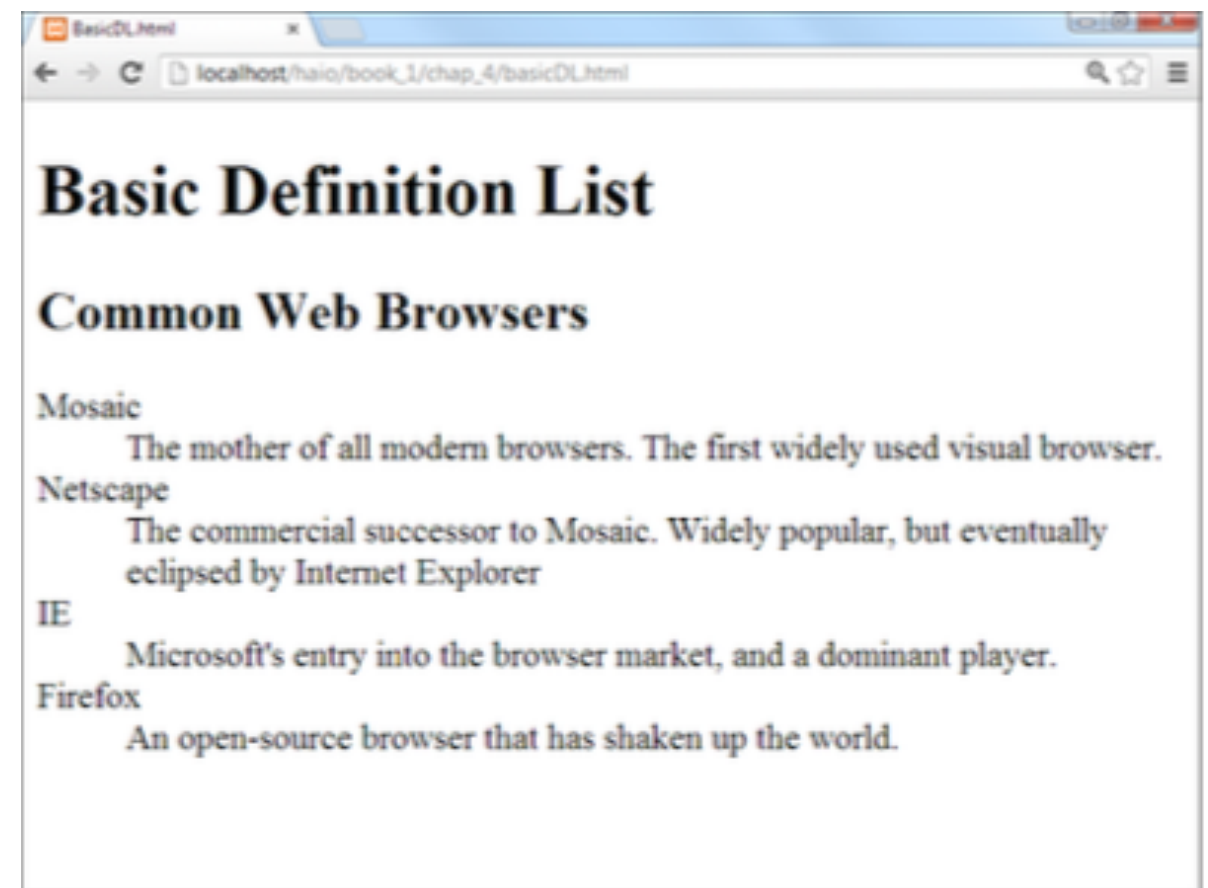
BasicDL.html ×

localhost/haio/book_1/chap_4/basicDL.html

Basic Definition List

Common Web Browsers

Mosaic
The mother of all modern browsers. The first widely used visual browser.
Netscape
The commercial successor to Mosaic. Widely popular, but eventually eclipsed by Internet Explorer
IE
Microsoft's entry into the browser market, and a dominant player.
Firefox
An open-source browser that has shaken up the world.